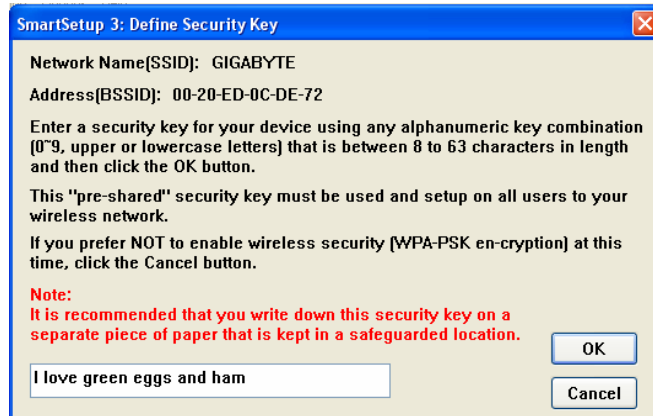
SmartSetup 3: Define Security Key

Network Name(SSID): GIGABYTE

Address(BSSID): 00-20-ED-0C-DE-72

Enter a security key for your device using any alphanumeric key combination (0~9, upper or lowercase letters) that is between 8 to 63 characters in length and then click the OK button.

This "pre-shared" security key must be used and setup on all users to your wireless network.

If you prefer NOT to enable wireless security (WPA-PSK en-cryption) at this time, click the Cancel button.

Note:
It is recommended that you write down this security key on a separate piece of paper that is kept in a safeguarded location.

OK

I love green eggs and ham

Cancel